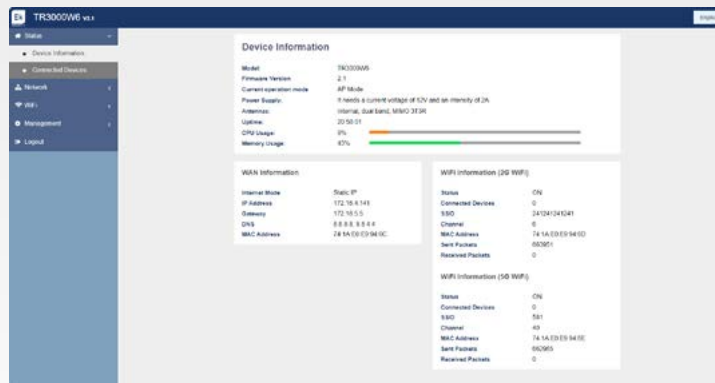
TR3000W6 v1.1

Englis

Status

Device Information

Connected Devices

Network

WiFi

Management

Logout

Device Information

| | |
|---|---|
| Model: | TR3000W6 |
| Firmware Version: | 2.1 |
| Current operation mode: | AP Mode |
| Power Supply: | It needs a current voltage of 12V and an intensity of 2A |
| Antennas: | Internal, dual band, MIMO 3T3R |
| Uptime: | 20:58:01 |
| CPU Usage: | 9% |
| Memory Usage: | 47% |

WAN Information

| | |
|---|---|
| Internet Mode | Static IP |
| IP Address | 172.16.4.141 |
| Gateway | 172.16.5.5 |
| DNS | 8.8.8.8, 8.8.4.4 |
| MAC Address | 74:1A:E0:E9:94:0C |

WiFi Information (2G WiFi)

| | |
|---|---|
| Status | ON |
| Connected Devices | 0 |
| SSID | 241241241241 |
| Channel | 6 |
| MAC Address | 74:1A:E0:E9:94:0D |
| Sent Packets | 682951 |
| Received Packets | 0 |

WiFi Information (5G WiFi)

| | |
|---|---|
| Status | ON |
| Connected Devices | 0 |
| SSID | 591 |
| Channel | 40 |
| MAC Address | 74:1A:E0:E9:94:0E |
| Sent Packets | 682965 |
| Received Packets | 0 |